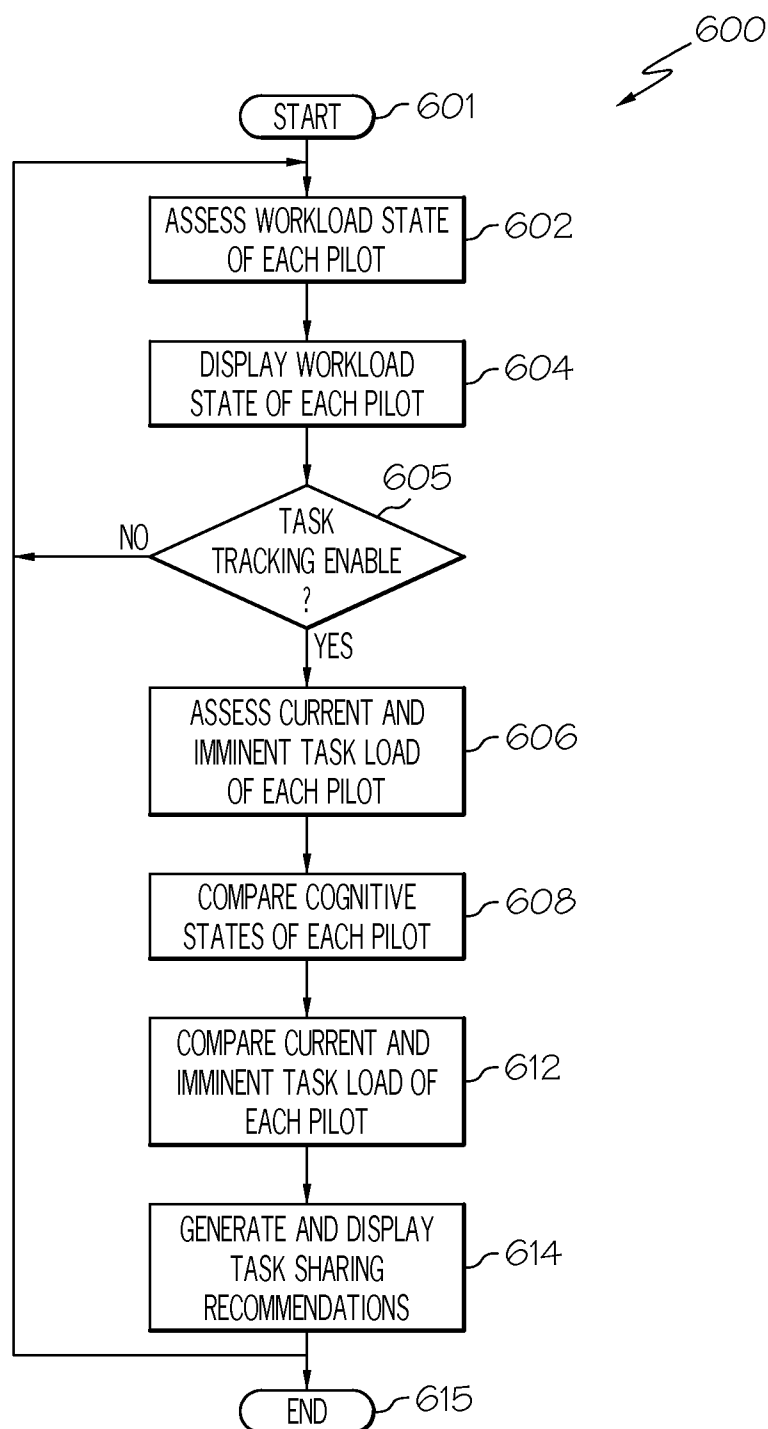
600

START 601

ASSESS WORKLOAD STATE OF EACH PILOT 602

DISPLAY WORKLOAD STATE OF EACH PILOT 604

605

TASK TRACKING ENABLE ?

NO

YES

ASSESS CURRENT AND IMMINENT TASK LOAD OF EACH PILOT 606

COMPARE COGNITIVE STATES OF EACH PILOT 608

COMPARE CURRENT AND IMMINENT TASK LOAD OF EACH PILOT 612

GENERATE AND DISPLAY TASK SHARING RECOMMENDATIONS 614

END 615